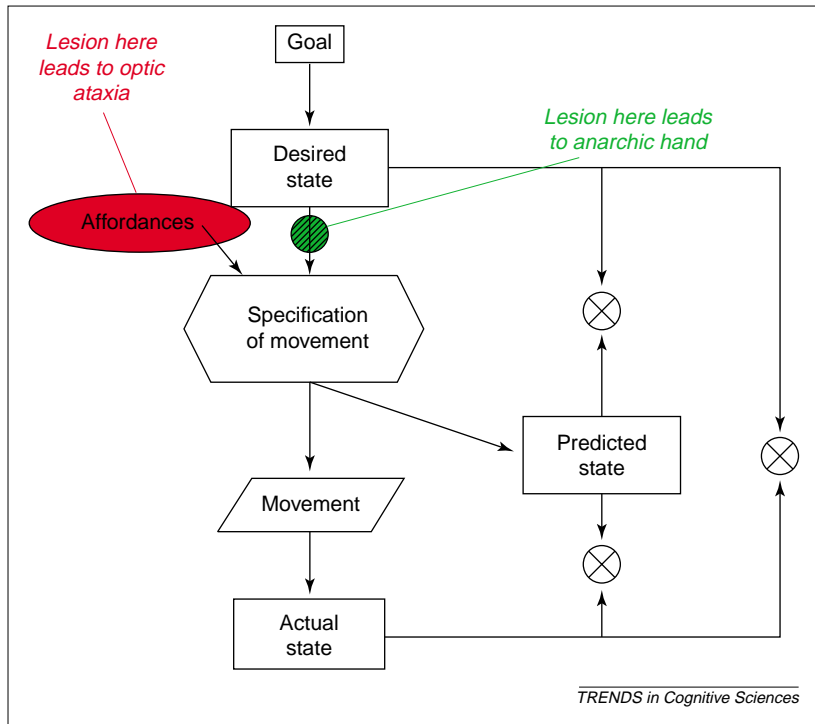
Lesion here leads to optic ataxia

Goal

Lesion here leads to anarchic hand

Desired state

Affordances

Specification of movement

Predicted state

Movement

Actual state

TRENDS in Cognitive Sciences